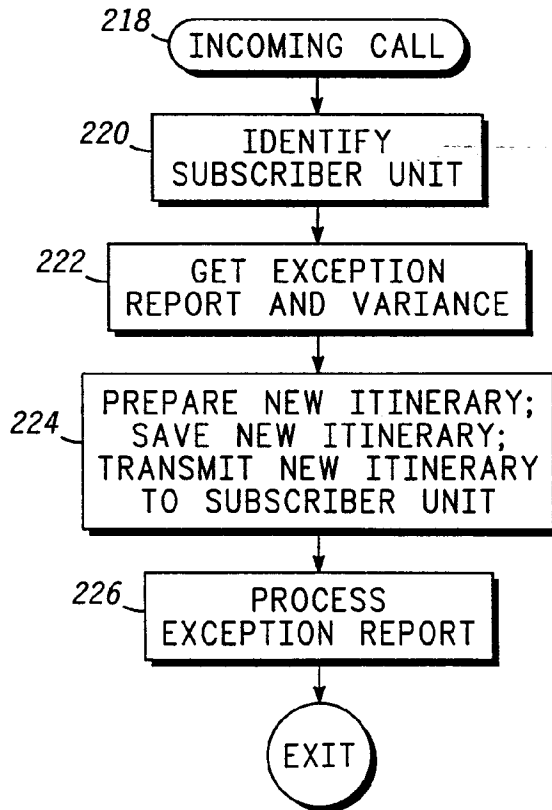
218
INCOMING CALL

220
IDENTIFY SUBSCRIBER UNIT

222
GET EXCEPTION REPORT AND VARIANCE

224
PREPARE NEW ITINERARY; SAVE NEW ITINERARY; TRANSMIT NEW ITINERARY TO SUBSCRIBER UNIT

226
PROCESS EXCEPTION REPORT

EXIT